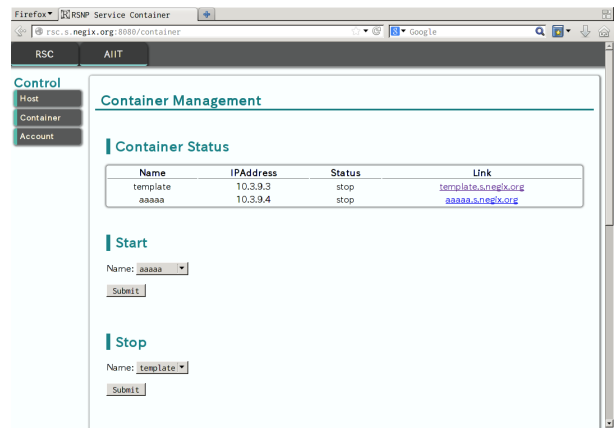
Firefox ▾ RSNP Service Container +

rsc.s.negix.org:8080/container Google

RSC AIIT

Control
Host
Container
Account

Container Management

Container Status

| Name | IPAddress | Status | Link |
|---|---|---|---|
| template | 10.3.9.3 | stop | template.s.negix.org |
| aaaaa | 10.3.9.4 | stop | aaaaa.s.negix.org |

Start

Name: aaaaa

Submit

Stop

Name: template

Submit